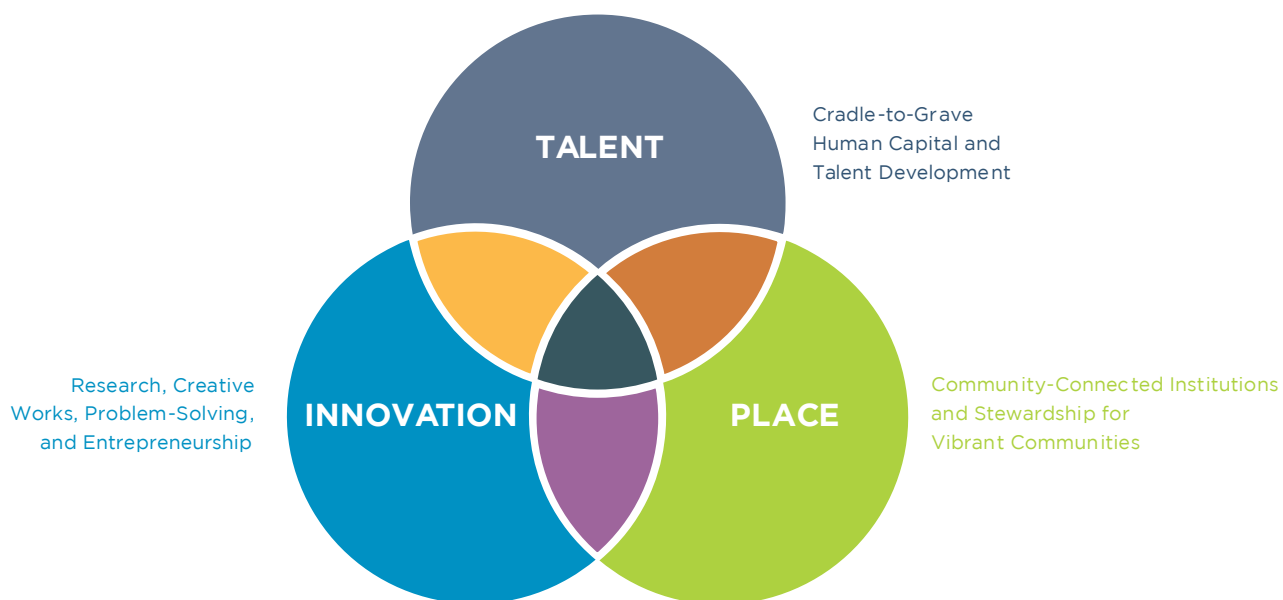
TALENT

Cradle-to-Grave Human Capital and Talent Development

Research, Creative Works, Problem-Solving, and Entrepreneurship

INNOVATION

PLACE

Community-Connected Institutions and Stewardship for Vibrant Communities